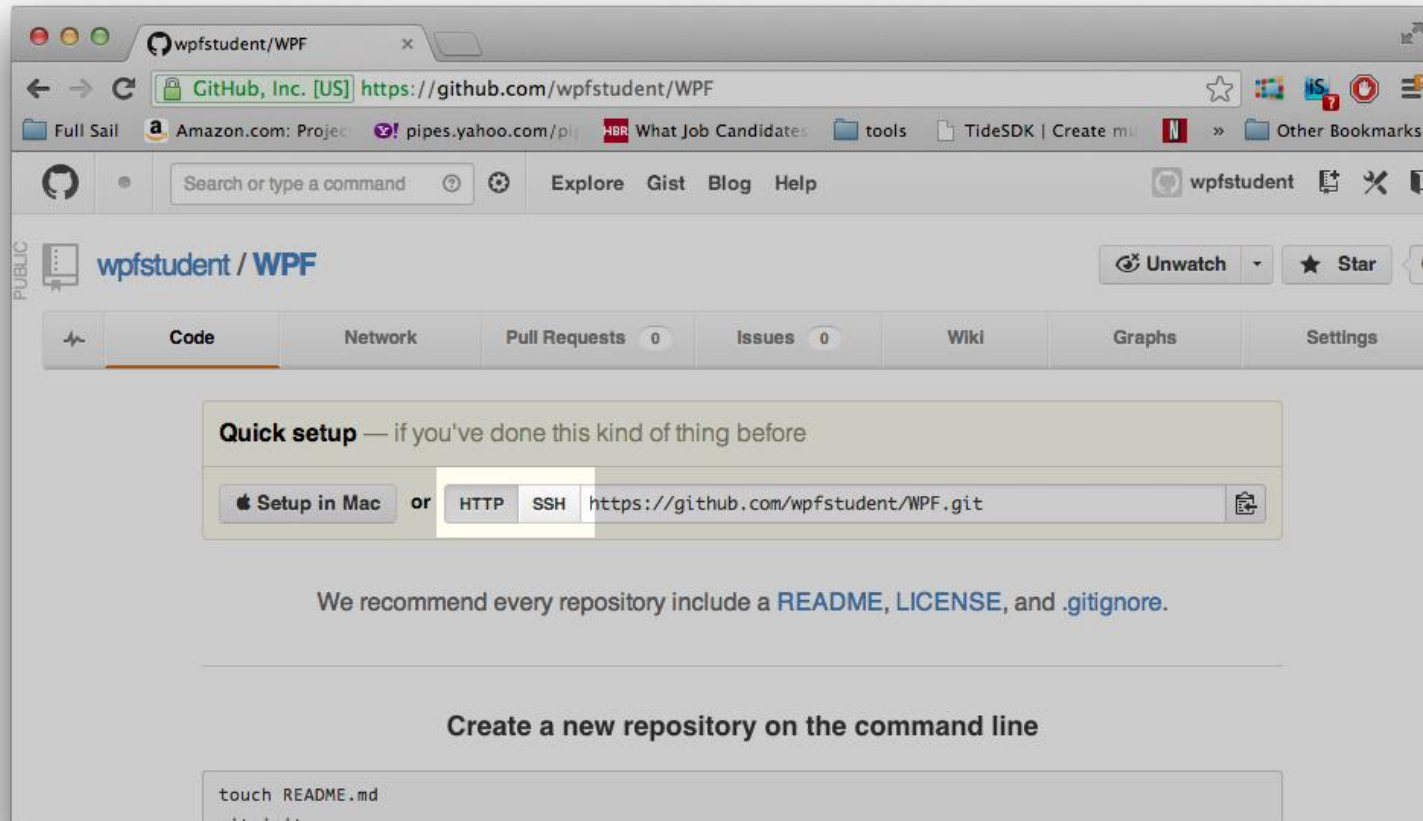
wpfstudent/WPF ×

GitHub, Inc. [US] https://github.com/wpfstudent/WPF

Full Sail Amazon.com: Projec pipes.yahoo.com/pi HBR What Job Candidates tools TideSDK | Create mu » Other Bookmarks

Search or type a command Explore Gist Blog Help wpfstudent

PUBLIC wpfstudent / WPF

Unwatch Star

Code Network Pull Requests 0 Issues 0 Wiki Graphs Settings

Quick setup — if you've done this kind of thing before

Setup in Mac or HTTP SSH https://github.com/wpfstudent/WPF.git

We recommend every repository include a README, LICENSE, and .gitignore.

Create a new repository on the command line

touch README.md
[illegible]